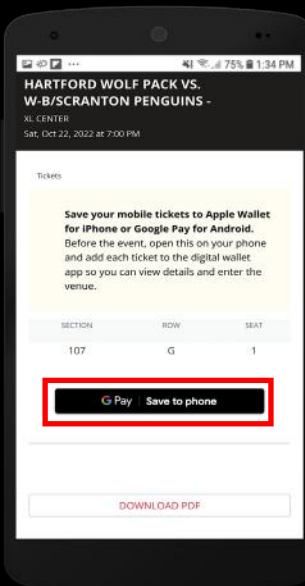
75% 1:34 PM

HARTFORD WOLF PACK VS. W-B/SCRANTON PENGUINS -

XL CENTER
Sat, Oct 22, 2022 at 7:00 PM

Tickets

Save your mobile tickets to Apple Wallet for iPhone or Google Pay for Android. Before the event, open this on your phone and add each ticket to the digital wallet app so you can view details and enter the venue.

| SECTION | ROW | SEAT |
|---|---|---|
| 107 | G | 1 |

G Pay | Save to phone

DOWNLOAD PDF